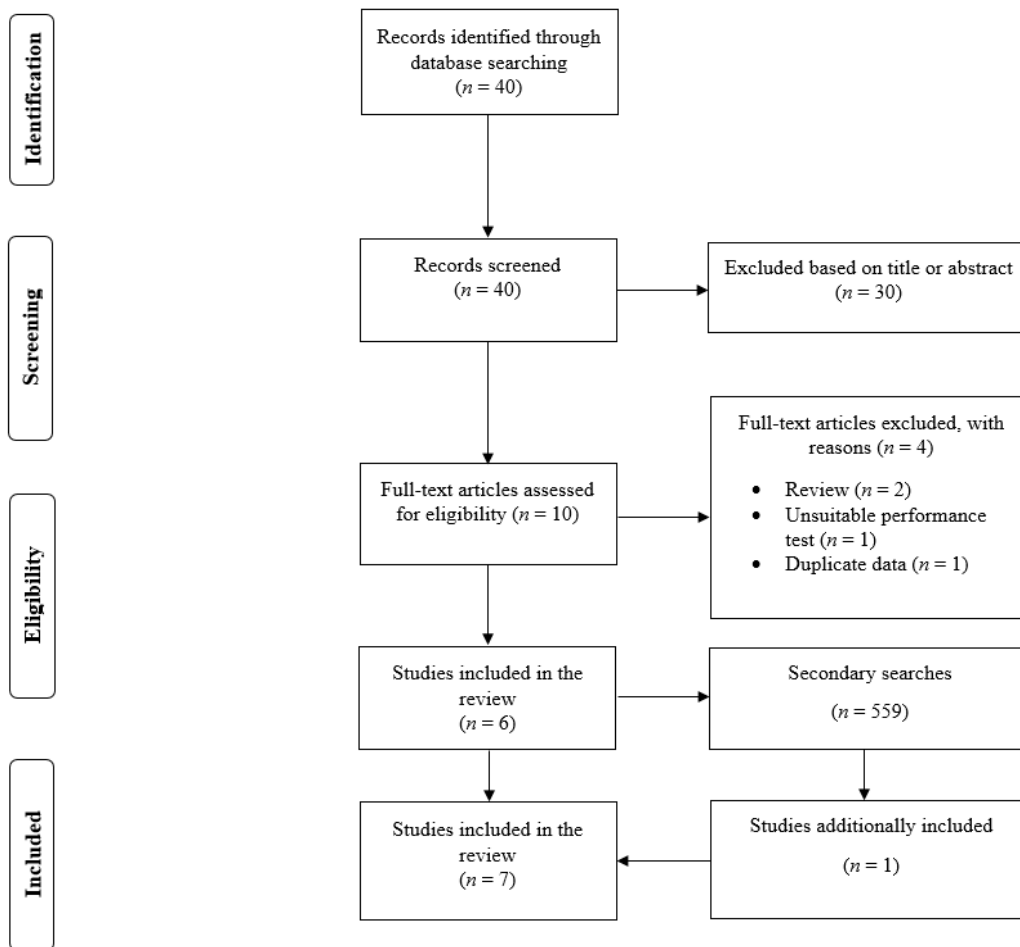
Identification

Records identified through database searching
($n = 40$)

Screening

Records screened
($n = 40$)

Excluded based on title or abstract
($n = 30$)

Eligibility

Full-text articles assessed for eligibility ($n = 10$)

Full-text articles excluded, with reasons ($n = 4$)

- Review ($n = 2$)
- Unsuitable performance test ($n = 1$)
- Duplicate data ($n = 1$)

Studies included in the review
($n = 6$)

Secondary searches
($n = 559$)

Included

Studies included in the review
($n = 7$)

Studies additionally included
($n = 1$)